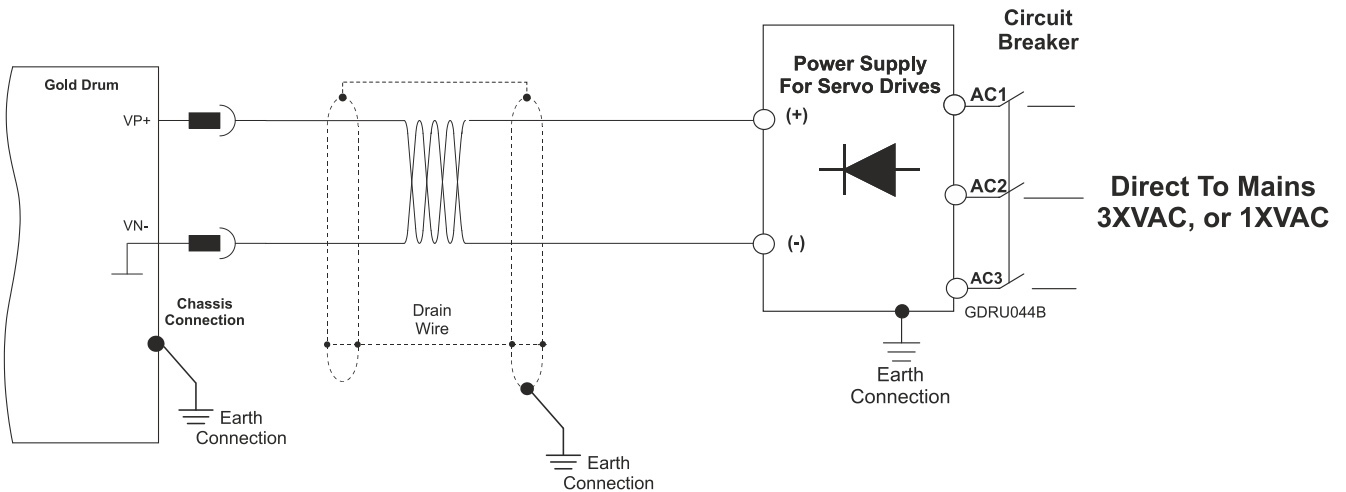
Circuit Breaker

Gold Drum

VP+

VN-

Chassis Connection

Earth Connection

Drain Wire

Earth Connection

Power Supply For Servo Drives

(+)

(-)

AC1

AC2

AC3

GDRU044B

Earth Connection

Direct To Mains 3XVAC, or 1XVAC